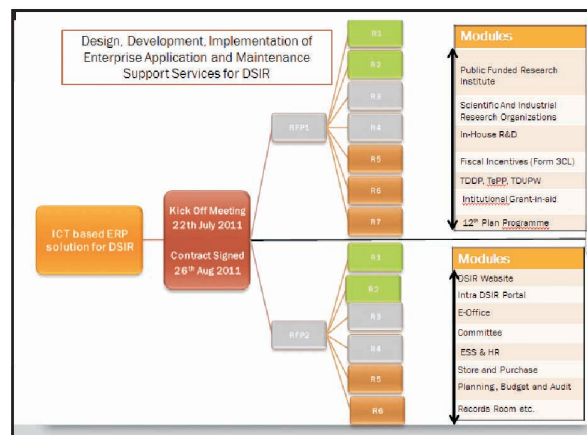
Design, Development, Implementation of Enterprise Application and Maintenance Support Services for DSIR

ICT based ERP solution for DSIR

Kick Off Meeting 22th July 2011

Contract Signed 26$^{th}$ Aug 2011

RFP1

R1
R2
R3
R4
R5
R6
R7

RFP2

R1
R2
R3
R4
R5
R6

Modules

Public Funded Research Institute

Scientific And Industrial Research Organizations

In-House R&D

Fiscal Incentives (Form 3CL)

TDDP, TePP, TDUPW

Intitutional Grant-in-aid

12$^{th}$ Plan Programme

Modules

DSIR Website

Intra DSIR Portal

E-Office

Committee

ESS & HR

Store and Purchase

Planning, Budget and Audit

Records Room etc.